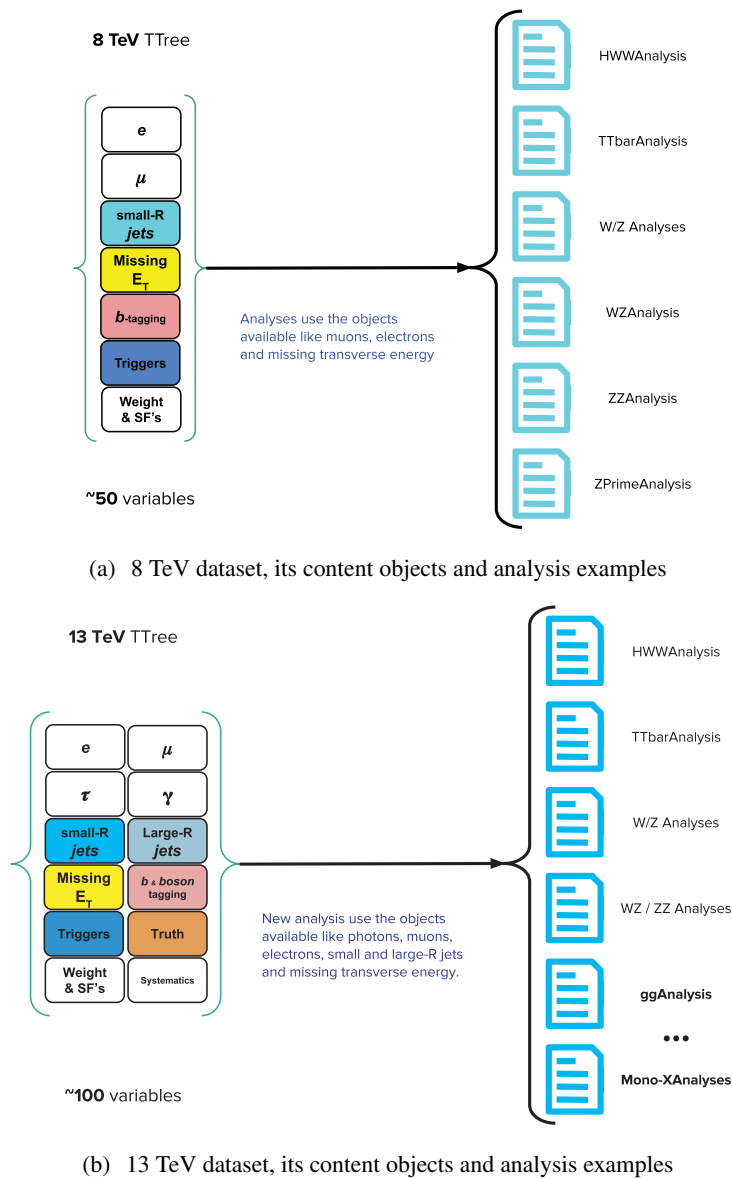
**8 TeV** TTree

*e*

*μ*

small-R *jets*

Missing $E_T$

*b*-tagging

Triggers

Weight & SF's

~**50** variables

Analyses use the objects available like muons, electrons and missing transverse energy

HWWAnalysis

TTbarAnalysis

W/Z Analyses

WZAnalysis

ZZAnalysis

ZPrimeAnalysis

(a) 8 TeV dataset, its content objects and analysis examples

**13 TeV** TTree

*e*

*μ*

*τ*

*γ*

small-R *jets*

Large-R *jets*

Missing $E_T$

*b* & *boson* tagging

Triggers

Truth

Weight & SF's

Systematics

~**100** variables

New analysis use the objects available like photons, muons, electrons, small and large-R jets and missing transverse energy.

HWWAnalysis

TTbarAnalysis

W/Z Analyses

WZ / ZZ Analyses

**ggAnalysis**

**•••**

**Mono-XAnalyses**

(b) 13 TeV dataset, its content objects and analysis examples